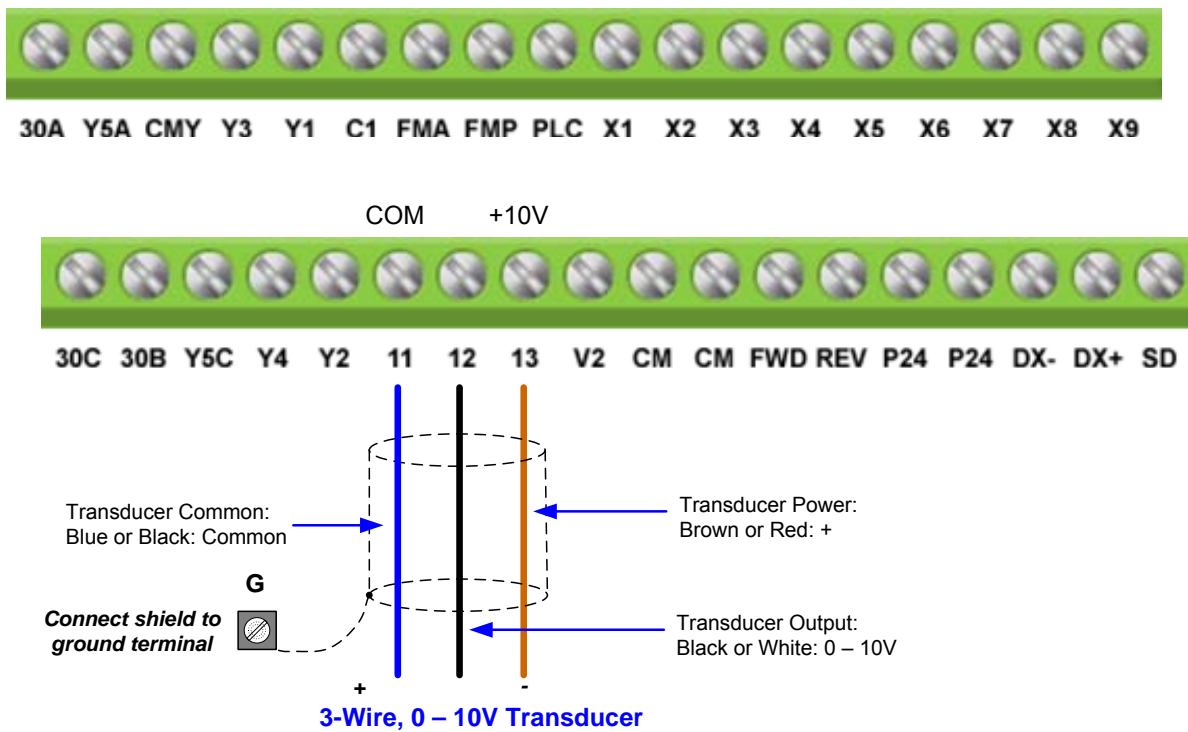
30A Y5A CMY Y3 Y1 C1 FMA FMP PLC X1 X2 X3 X4 X5 X6 X7 X8 X9

COM +10V

30C 30B Y5C Y4 Y2 11 12 13 V2 CM CM FWD REV P24 P24 DX- DX+ SD

Transducer Common:
Blue or Black: Common

Transducer Power:
Brown or Red: +

G

Connect shield to ground terminal

Transducer Output:
Black or White: 0 – 10V

+ -

3-Wire, 0 – 10V Transducer